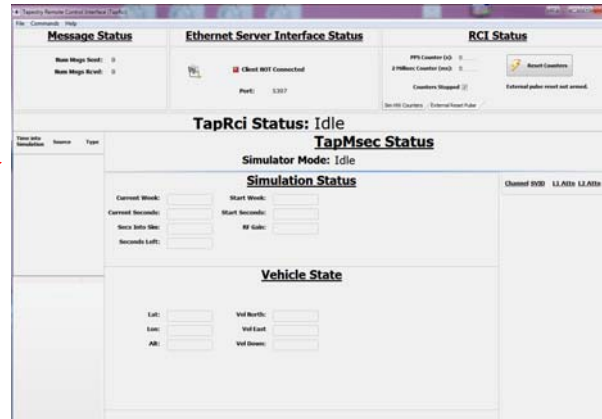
Tapestry Remote Control Interface (TapRci)
File Commands Help

Message Status
Num Msgs Sent: 0
Num Msgs Rcvd: 0

Ethernet Server Interface Status
Client NOT Connected
Port: 5307

RCI Status
PPS Counter (s): 0
2 Million Counter (ms): 0
Counters Stopped
Reset Counters
External pulse reset not armed.
Set HW Counters External Reset Pulse

TapRci Status: Idle

Time into Simulation Source Type

TapMsec Status
Simulator Mode: Idle

Simulation Status
Current Week:
Current Seconds:
Secs Into Sim:
Seconds Left:
Start Week:
Start Seconds:
RF Gain:

Channel SVID L1 Atte L2 Atte

Vehicle State
Lat:
Lon:
Alt:
Vel North:
Vel East:
Vel Down: